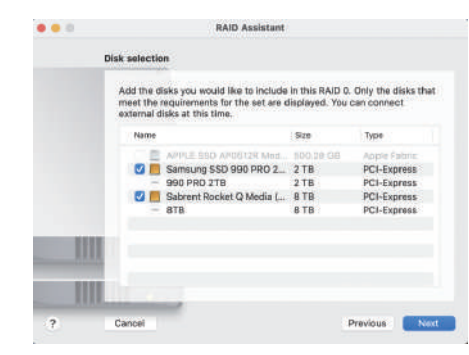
RAID Assistant

Disk selection

Add the disks you would like to include in this RAID 0. Only the disks that meet the requirements for the set are displayed. You can connect external disks at this time.

| Name | Size | Type |
|---|---|---|
| APPLE SSD AP0512R Med... | 500.28 GB | Apple Fabric |
| Samsung SSD 990 PRO 2... | 2 TB | PCI-Express |
| 990 PRO 2TB | 2 TB | PCI-Express |
| Sabrent Rocket Q Media (... | 8 TB | PCI-Express |
| 8TB | 8 TB | PCI-Express |

?
Cancel
Previous
Next